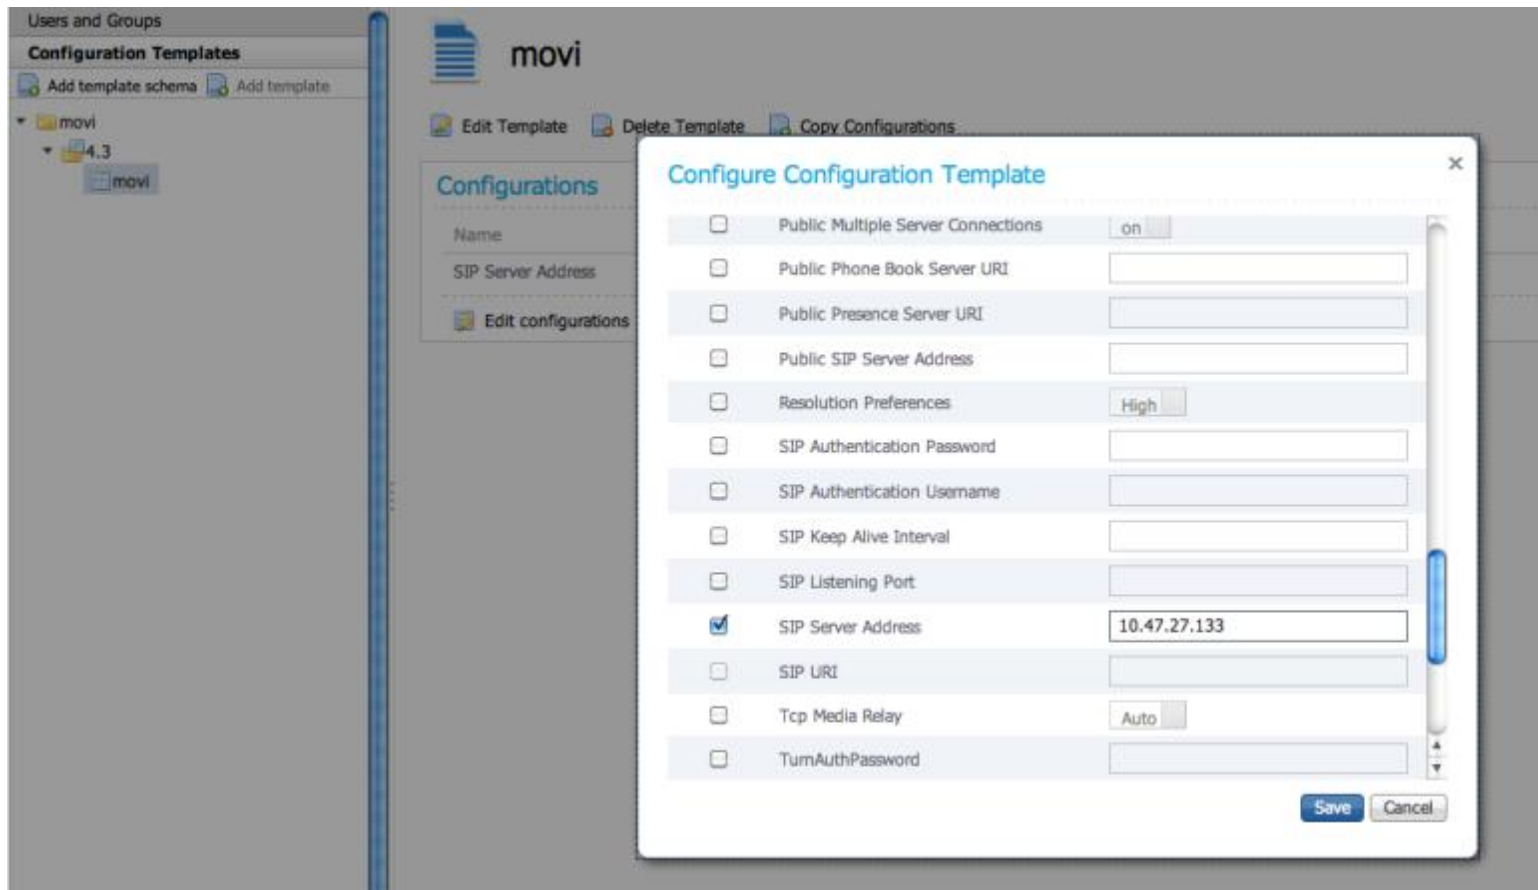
Users and Groups
Configuration Templates
Add template schema Add template
movi
4.3
movi

movi
Edit Template Delete Template Copy Configurations

Configurations
Name
SIP Server Address
Edit configurations

Configure Configuration Template
×

| | | |
|---|---|---|
| ☐ | Public Multiple Server Connections | on |
| ☐ | Public Phone Book Server URI | |
| ☐ | Public Presence Server URI | |
| ☐ | Public SIP Server Address | |
| ☐ | Resolution Preferences | High |
| ☐ | SIP Authentication Password | |
| ☐ | SIP Authentication Username | |
| ☐ | SIP Keep Alive Interval | |
| ☐ | SIP Listening Port | |
| ☑ | SIP Server Address | 10.47.27.133 |
| ☐ | SIP URI | |
| ☐ | Tcp Media Relay | Auto |
| ☐ | TurnAuthPassword | |

Save Cancel